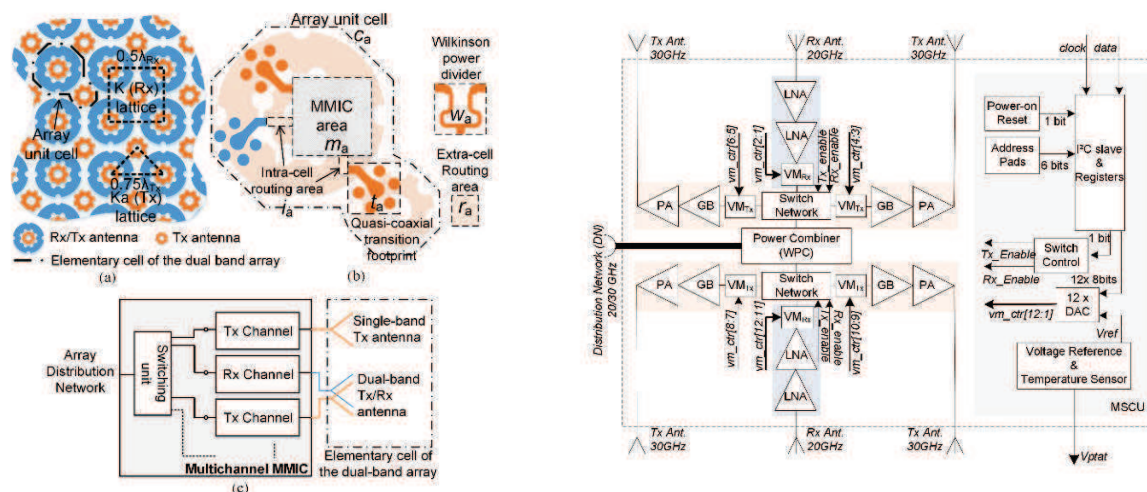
$0.5\lambda_{Rx}$
K (Rx) lattice
Array unit cell
$0.75\lambda_{Tx}$
Ka (Tx) lattice
Rx/Tx antenna
Tx antenna
Elementary cell of the dual band array
(a)

Array unit cell
$c_a$
MMIC area
$m_a$
Intra-cell routing area
$i_a$
$t_a$
Quasi-coaxial transition footprint
Wilkinson power divider
$w_a$
Extra-cell Routing area
$r_a$
(b)

Array Distribution Network
Switching unit
Tx Channel
Rx Channel
Tx Channel
Multichannel MMIC
Single-band Tx antenna
Dual-band Tx/Rx antenna
Elementary cell of the dual-band array
(c)

Tx Ant. 30GHz
Rx Ant. 20GHz
Tx Ant. 30GHz
clock
data
LNA
LNA
vm_ctr[6:5]
vm_ctr[2:1]
$VM_{Rx}$
Tx_enable
Rx_enable
vm_ctr[4:3]
PA
GB
$VM_{Tx}$
Switch Network
$VM_{Tx}$
GB
PA
Power Combiner (WPC)
Distribution Network (DN) 20/30 GHz
PA
GB
$VM_{Tx}$
Switch Network
$VM_{Tx}$
GB
PA
vm_ctr[8:7]
vm_ctr[12:11]
$VM_{Rx}$
Tx_enable
Rx_enable
vm_ctr[10:9]
LNA
LNA
Tx Ant. 30GHz
Rx Ant. 20GHz
Tx Ant. 30GHz
Power-on Reset
1 bit
Address Pads
6 bits
I²C slave & Registers
1 bit
Tx_Enable
Switch Control
Rx_Enable
12x 8bits
12 x DAC
vm_ctr[12:1]
Vref
Voltage Reference & Temperature Sensor
MSCU
Vptat